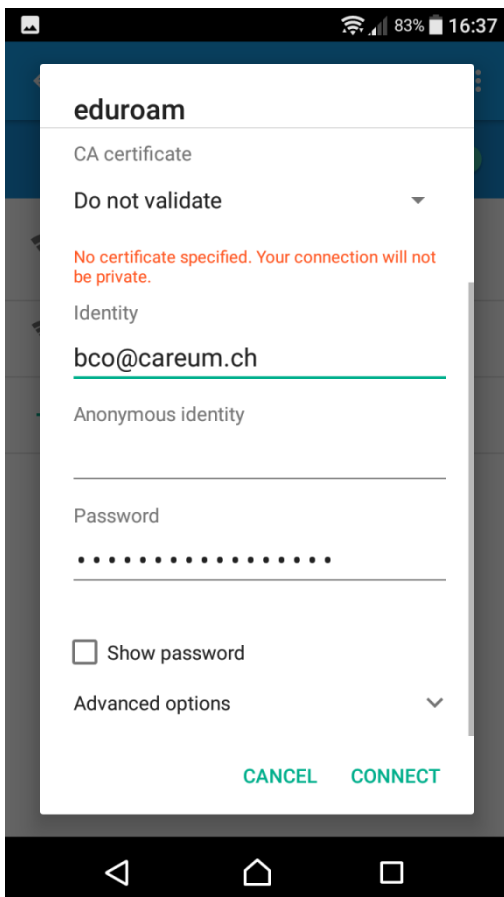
83% 16:37

eduroam

CA certificate

Do not validate

No certificate specified. Your connection will not be private.

Identity

bco@careum.ch

Anonymous identity

Password

••••••••••••••••

Show password

Advanced options

CANCEL CONNECT